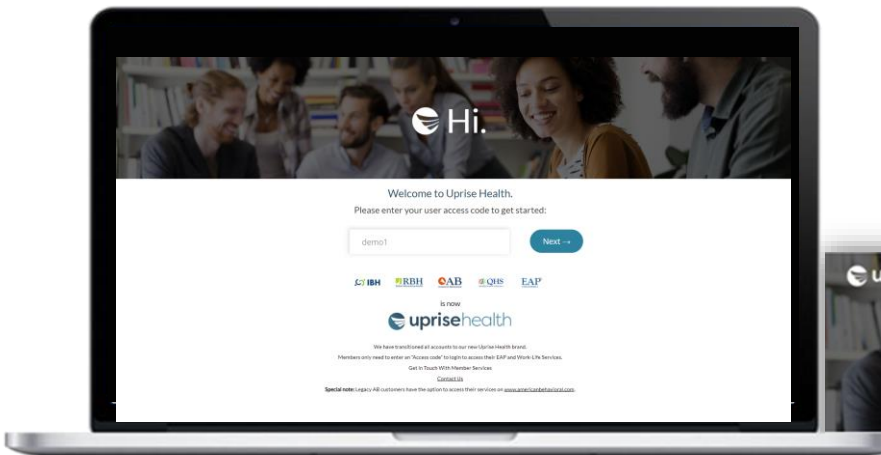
Hi.

Welcome to Uprise Health.
Please enter your user access code to get started:

demo1

Next →

IBH RBH AB QHS EAP

is now

uprisehealth

We have transitioned all accounts to our new Uprise Health brand.
Members only need to enter an "Access code" to login to access their EAP and Work-Life Services.
Get in Touch With Member Services
Contact Us
Special note: Legacy AB customers have the option to access their services on www.americanbehavioral.com.

U